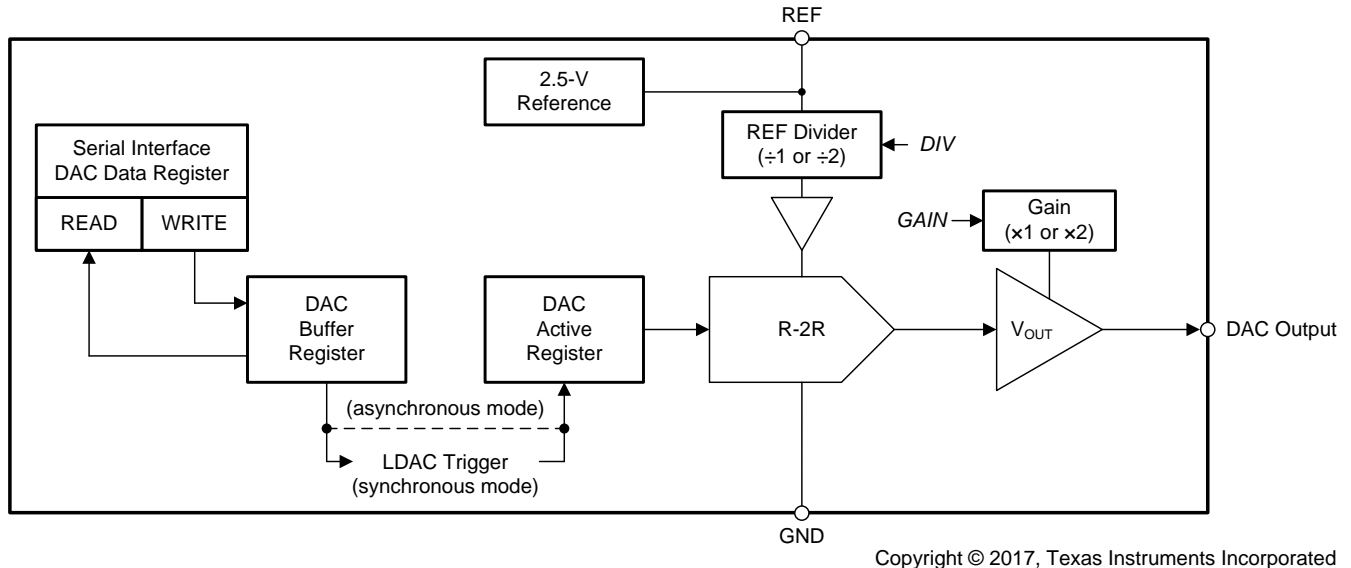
REF

2.5-V Reference

REF Divider (÷1 or ÷2)

DIV

Serial Interface DAC Data Register

READ

WRITE

GAIN

Gain (×1 or ×2)

DAC Buffer Register

DAC Active Register

R-2R

$V_{OUT}$

DAC Output

(asynchronous mode)

LDAC Trigger (synchronous mode)

GND

Copyright © 2017, Texas Instruments Incorporated